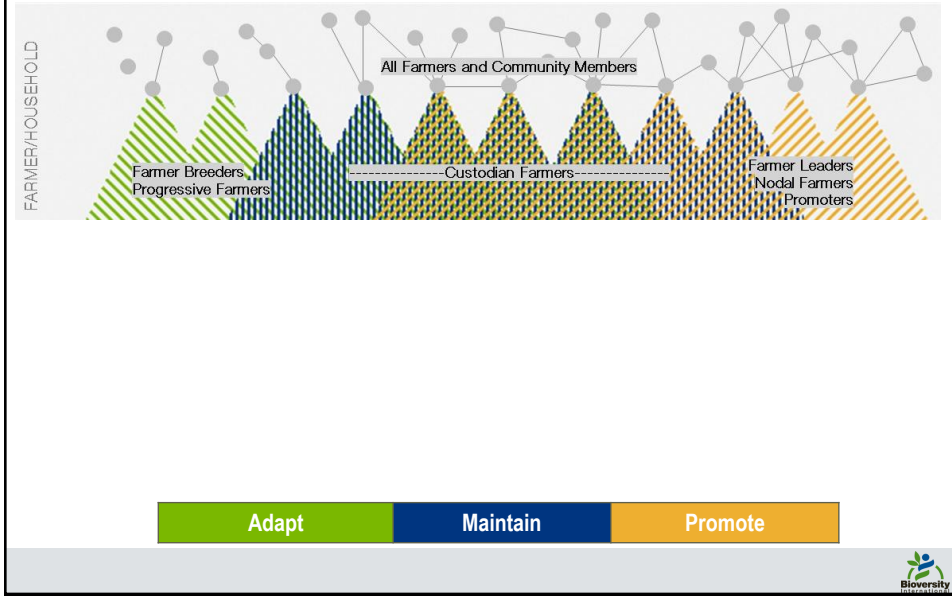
FARMER/HOUSEHOLD

All Farmers and Community Members

Farmer Breeders
Progressive Farmers

---------------Custodian Farmers---------------

Farmer Leaders
Nodal Farmers
Promoters

| Adapt | Maintain | Promote |
|---|---|---|

Bioversity International